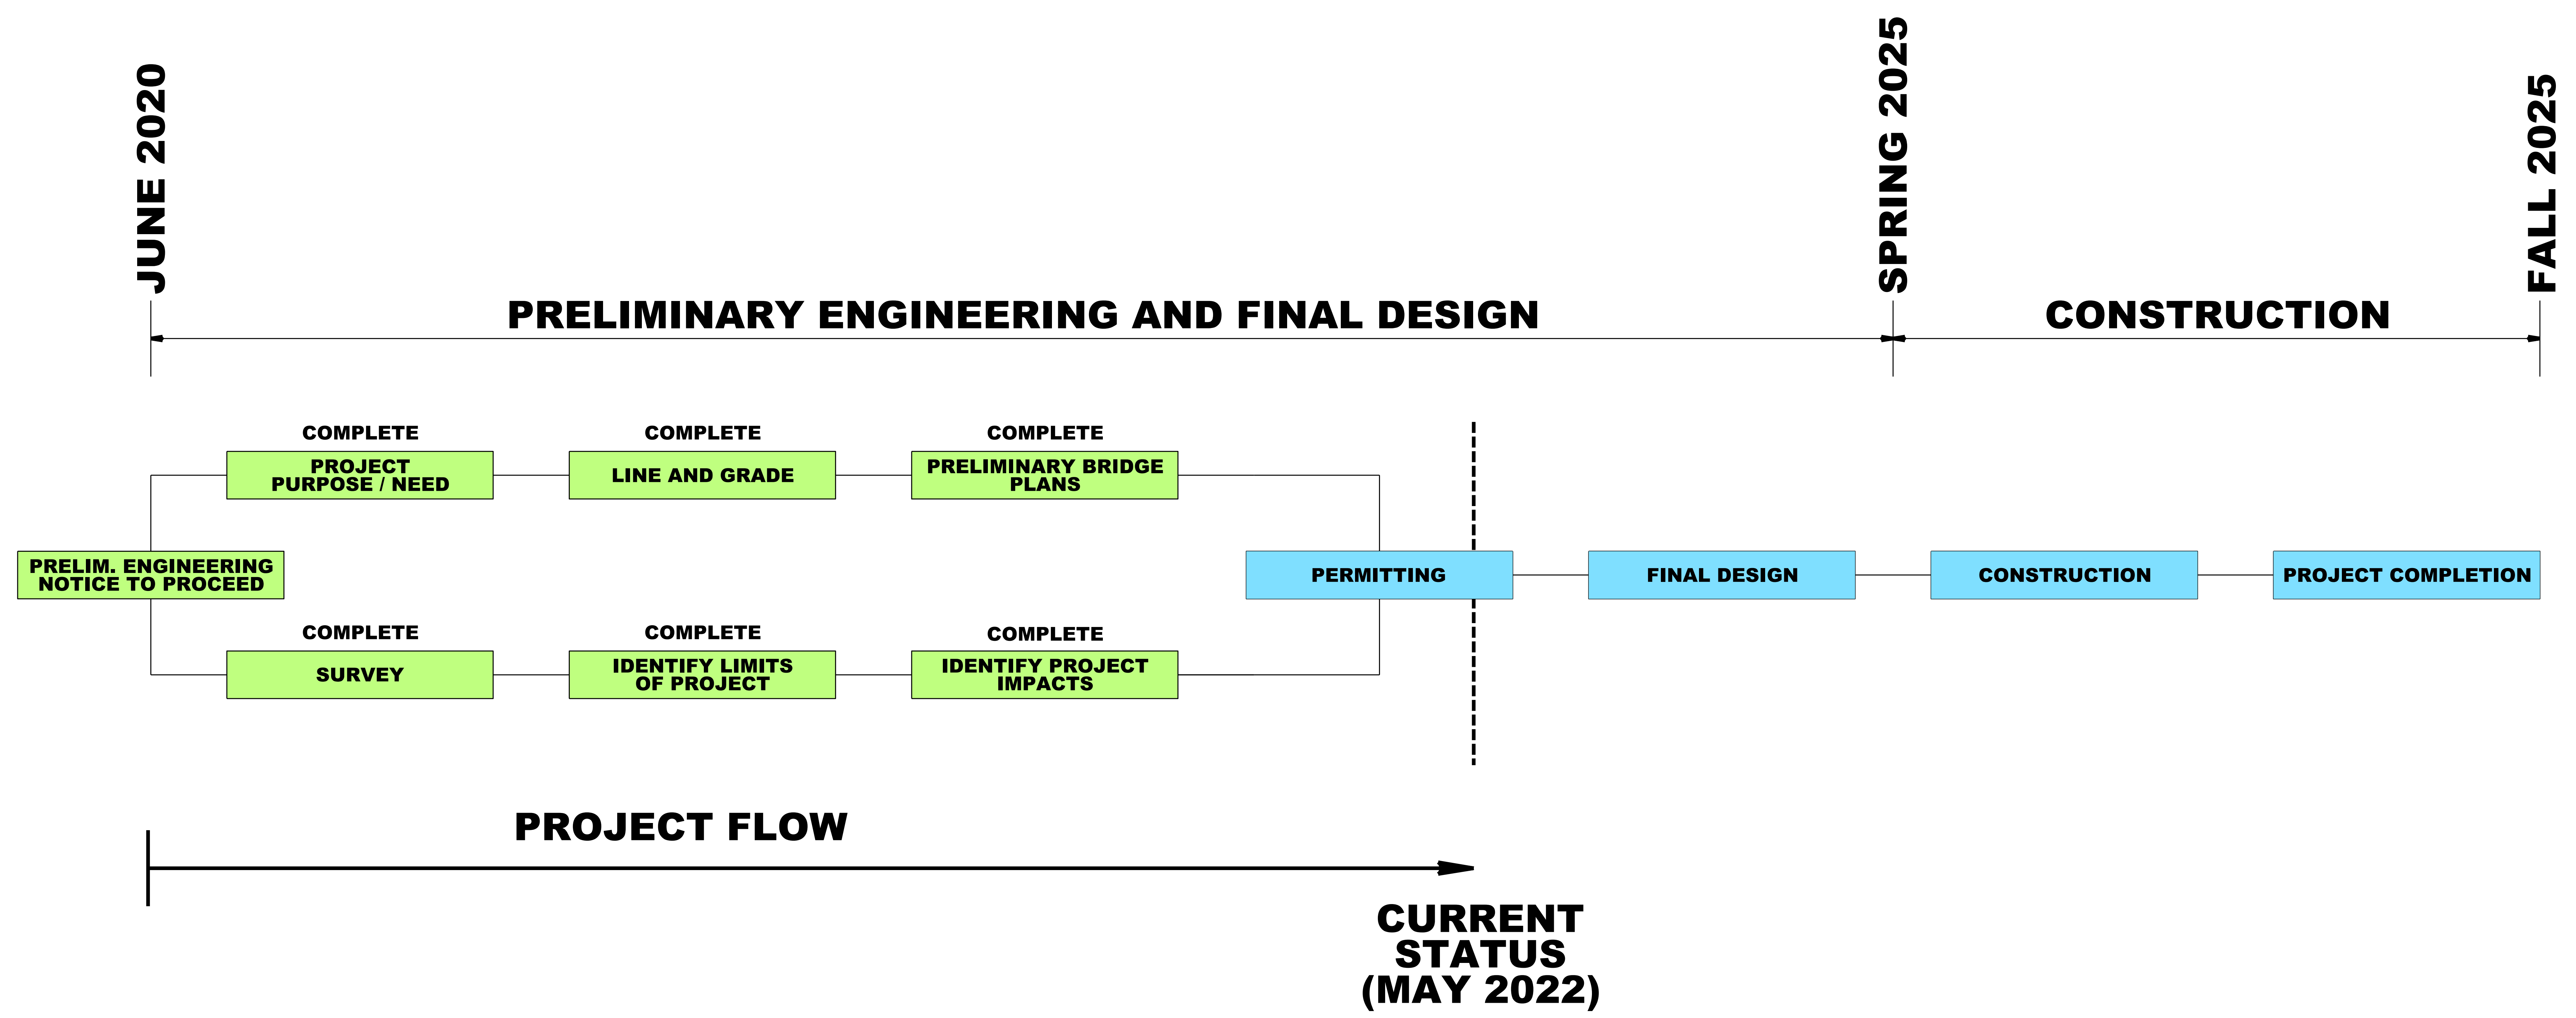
JUNE 2020

SPRING 2025

FALL 2025

PRELIMINARY ENGINEERING AND FINAL DESIGN

CONSTRUCTION

COMPLETE
PROJECT PURPOSE / NEED

COMPLETE
LINE AND GRADE

COMPLETE
PRELIMINARY BRIDGE PLANS

PRELIM. ENGINEERING NOTICE TO PROCEED

PERMITTING

FINAL DESIGN

CONSTRUCTION

PROJECT COMPLETION

COMPLETE
SURVEY

COMPLETE
IDENTIFY LIMITS OF PROJECT

COMPLETE
IDENTIFY PROJECT IMPACTS

PROJECT FLOW

CURRENT STATUS (MAY 2022)